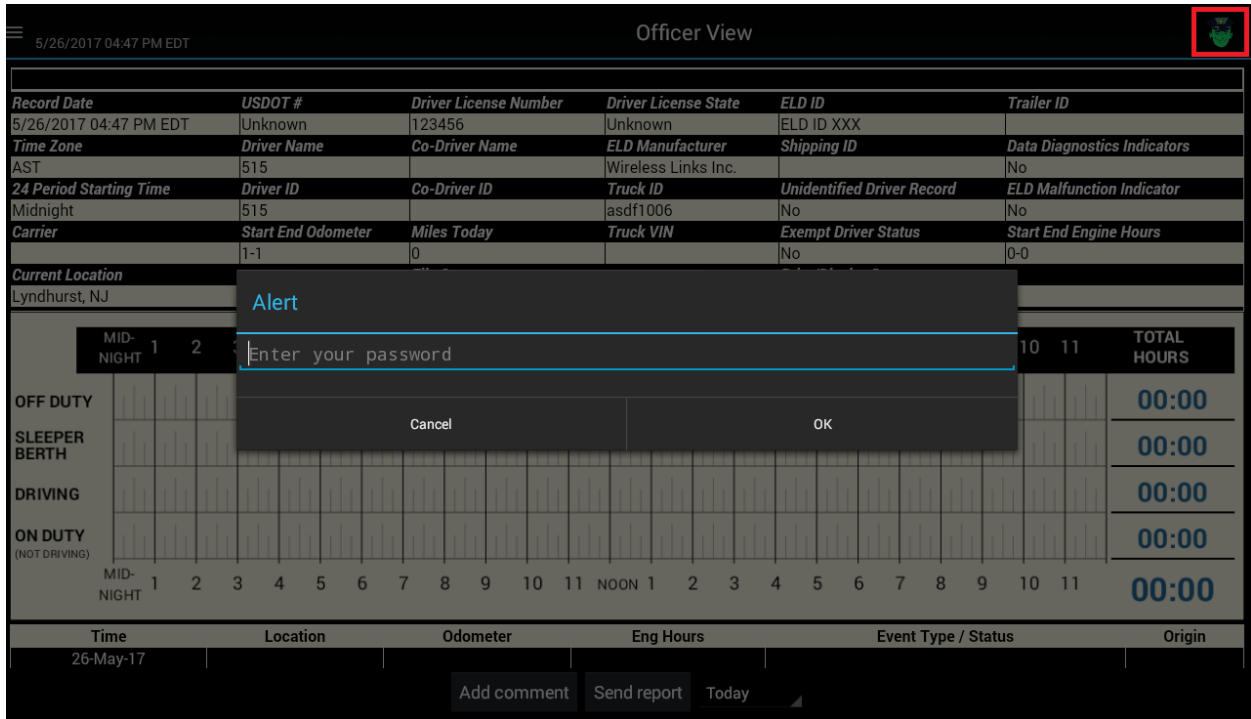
5/26/2017 04:47 PM EDT

Officer View

| Record Date | USDOT # | Driver License Number | Driver License State | ELD ID | Trailer ID |
|---|---|---|---|---|---|
| 5/26/2017 04:47 PM EDT | Unknown | 123456 | Unknown | ELD ID XXX | |
| Time Zone | Driver Name | Co-Driver Name | ELD Manufacturer | Shipping ID | Data Diagnostics Indicators |
| AST | 515 | | Wireless Links Inc. | | No |
| 24 Period Starting Time | Driver ID | Co-Driver ID | Truck ID | Unidentified Driver Record | ELD Malfunction Indicator |
| Midnight | 515 | | asdf1006 | No | No |
| Carrier | Start End Odometer | Miles Today | Truck VIN | Exempt Driver Status | Start End Engine Hours |
| | 1-1 | 0 | | No | 0-0 |
| Current Location | | | | | |
| Lyndhurst, NJ | | | | | |

Alert

Enter your password

Cancel

OK

MID-NIGHT 1 2 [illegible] 10 11 TOTAL HOURS

OFF DUTY 00:00
SLEEPER BERTH 00:00
DRIVING 00:00
ON DUTY (NOT DRIVING) 00:00

MID-NIGHT 1 2 3 4 5 6 7 8 9 10 11 NOON 1 2 3 4 5 6 7 8 9 10 11 00:00

| Time | Location | Odometer | Eng Hours | Event Type / Status | Origin |
|---|---|---|---|---|---|
| 26-May-17 | | | | | |

Add comment Send report Today